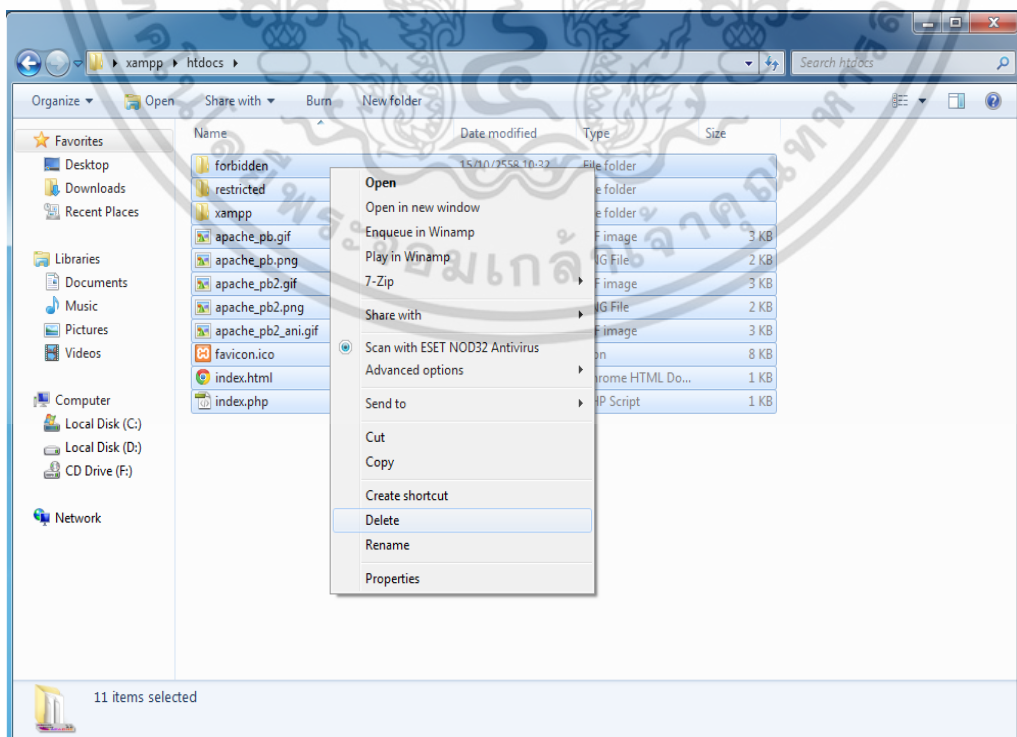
xampp ▸ htdocs ▸

Search htdocs

Organize ▾ Open Share with ▾ Burn New folder

Favorites
Desktop
Downloads
Recent Places

Libraries
Documents
Music
Pictures
Videos

Computer
Local Disk (C:)
Local Disk (D:)
CD Drive (F:)

Network

| Name | Date modified | Type | Size |
|---|---|---|---|
| forbidden | 15/10/2558 10:32 | File folder | |
| restricted | | e folder | |
| xampp | | e folder | |
| apache_pb.gif | | F image | 3 KB |
| apache_pb.png | | IG File | 2 KB |
| apache_pb2.gif | | F image | 3 KB |
| apache_pb2.png | | IG File | 2 KB |
| apache_pb2_ani.gif | | F image | 3 KB |
| favicon.ico | | on | 8 KB |
| index.html | | rome HTML Do... | 1 KB |
| index.php | | IP Script | 1 KB |

Open
Open in new window
Enqueue in Winamp
Play in Winamp
7-Zip
Share with
Scan with ESET NOD32 Antivirus
Advanced options
Send to
Cut
Copy
Create shortcut
Delete
Rename
Properties

11 items selected